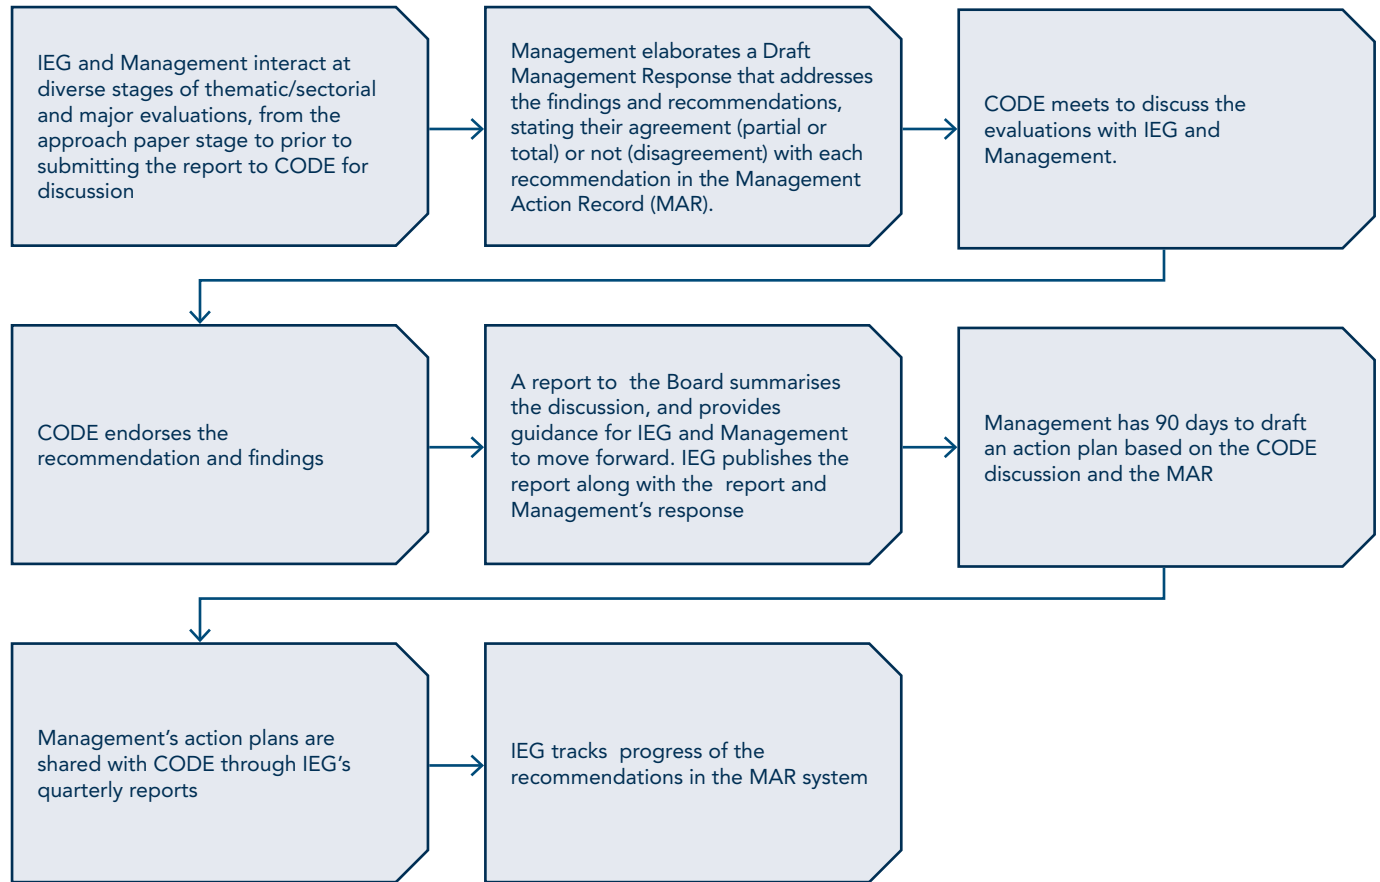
IEG and Management interact at diverse stages of thematic/sectorial and major evaluations, from the approach paper stage to prior to submitting the report to CODE for discussion

Management elaborates a Draft Management Response that addresses the findings and recommendations, stating their agreement (partial or total) or not (disagreement) with each recommendation in the Management Action Record (MAR).

CODE meets to discuss the evaluations with IEG and Management.

CODE endorses the recommendation and findings

A report to the Board summarises the discussion, and provides guidance for IEG and Management to move forward. IEG publishes the report along with the report and Management's response

Management has 90 days to draft an action plan based on the CODE discussion and the MAR

Management's action plans are shared with CODE through IEG's quarterly reports

IEG tracks progress of the recommendations in the MAR system